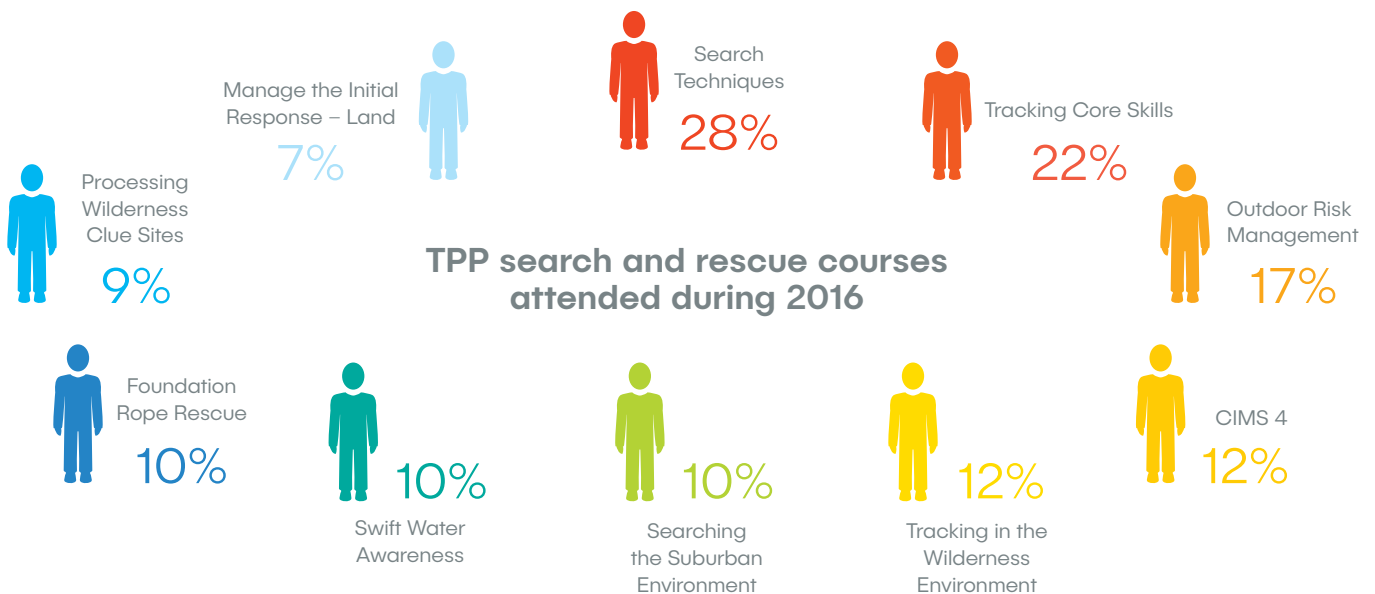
Search Techniques
28%

Manage the Initial Response – Land
7%

Tracking Core Skills
22%

Processing Wilderness Clue Sites
9%

TPP search and rescue courses attended during 2016

Outdoor Risk Management
17%

Foundation Rope Rescue
10%

10%
Swift Water Awareness

10%
Searching the Suburban Environment

12%
Tracking in the Wilderness Environment

CIMS 4
12%